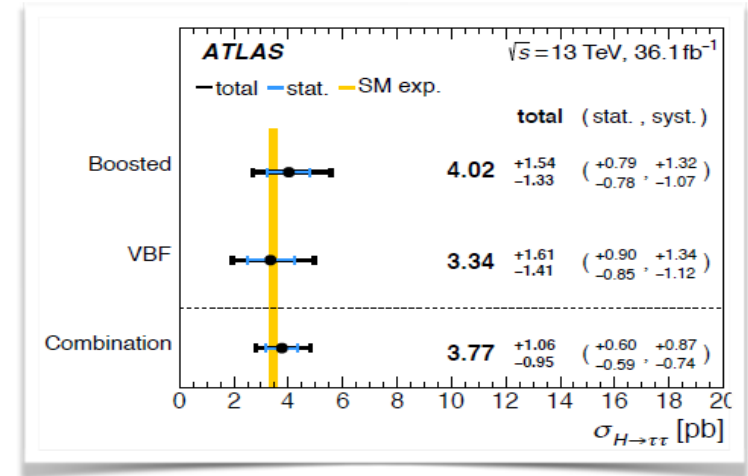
ATLAS

$\sqrt{s}$ = 13 TeV, 36.1 fb$^{-1}$

total stat. SM exp.

total (stat. , syst.)

Boosted 4.02 $^{+1.54}_{-1.33}$ ( $^{+0.79}_{-0.78}$ , $^{+1.32}_{-1.07}$ )

VBF 3.34 $^{+1.61}_{-1.41}$ ( $^{+0.90}_{-0.85}$ , $^{+1.34}_{-1.12}$ )

Combination 3.77 $^{+1.06}_{-0.95}$ ( $^{+0.60}_{-0.59}$ , $^{+0.87}_{-0.74}$ )

0 2 4 6 8 10 12 14 16 18 20

$\sigma_{H\rightarrow\tau\tau}$ [pb]